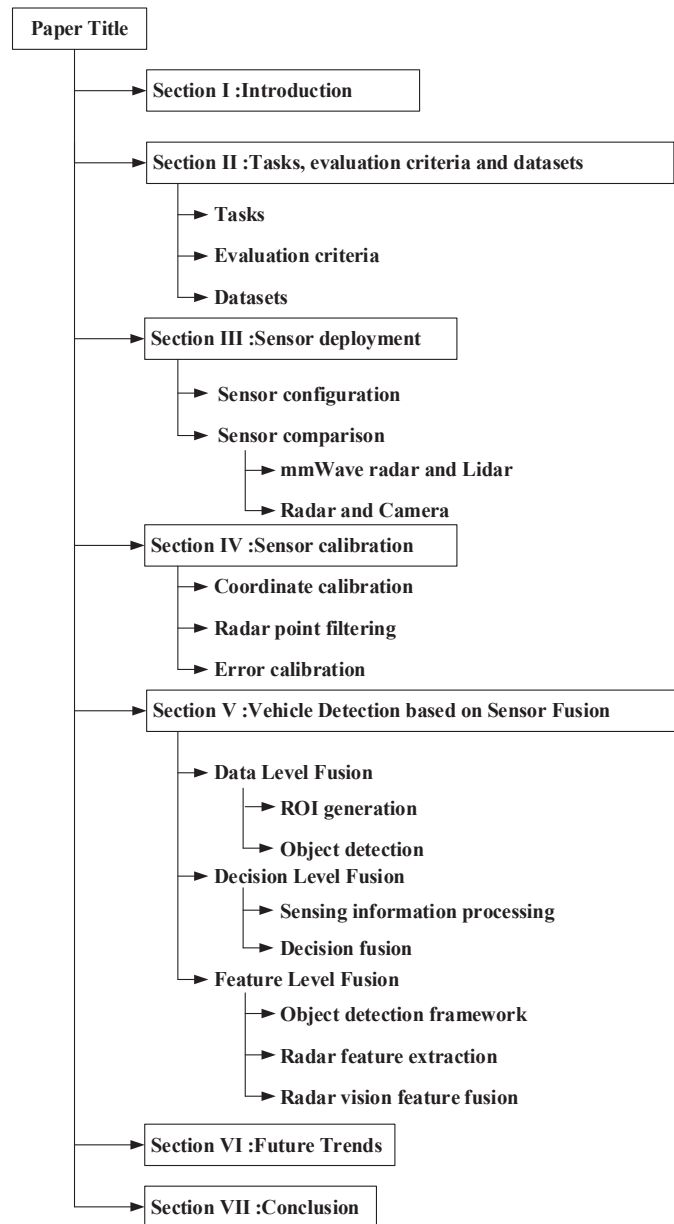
Paper Title

Section I :Introduction

Section II :Tasks, evaluation criteria and datasets

Tasks

Evaluation criteria

Datasets

Section III :Sensor deployment

Sensor configuration

Sensor comparison

mmWave radar and Lidar

Radar and Camera

Section IV :Sensor calibration

Coordinate calibration

Radar point filtering

Error calibration

Section V :Vehicle Detection based on Sensor Fusion

Data Level Fusion

ROI generation

Object detection

Decision Level Fusion

Sensing information processing

Decision fusion

Feature Level Fusion

Object detection framework

Radar feature extraction

Radar vision feature fusion

Section VI :Future Trends

Section VII :Conclusion